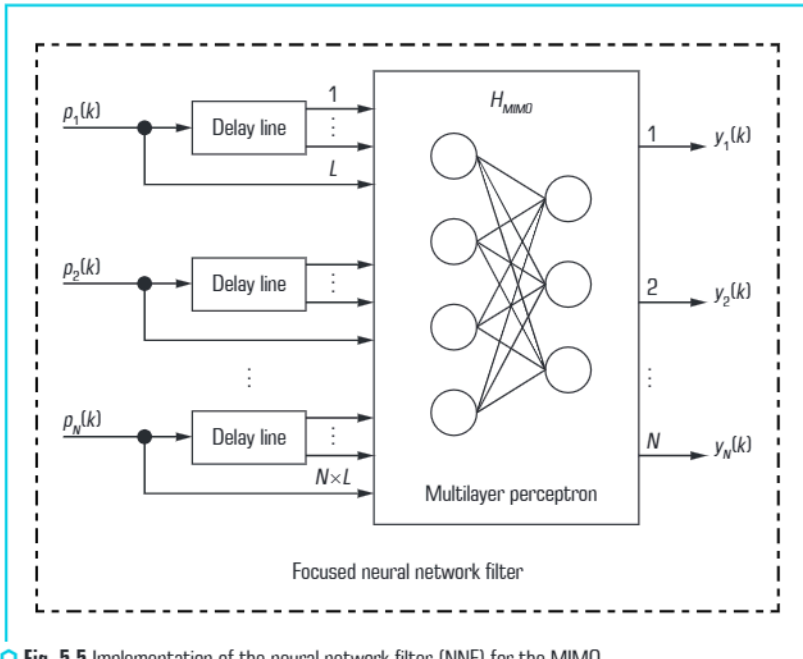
$p_1(k)$

Delay line

1

⋮

$L$

$H_{MIMO}$

1

$y_1(k)$

$p_2(k)$

Delay line

⋮

2

$y_2(k)$

⋮

⋮

$p_N(k)$

Delay line

⋮

$N \times L$

$N$

$y_N(k)$

Multilayer perceptron

Focused neural network filter

Fig. 5.5 Implementation of the neural network filter (NNF) for the MIMO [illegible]